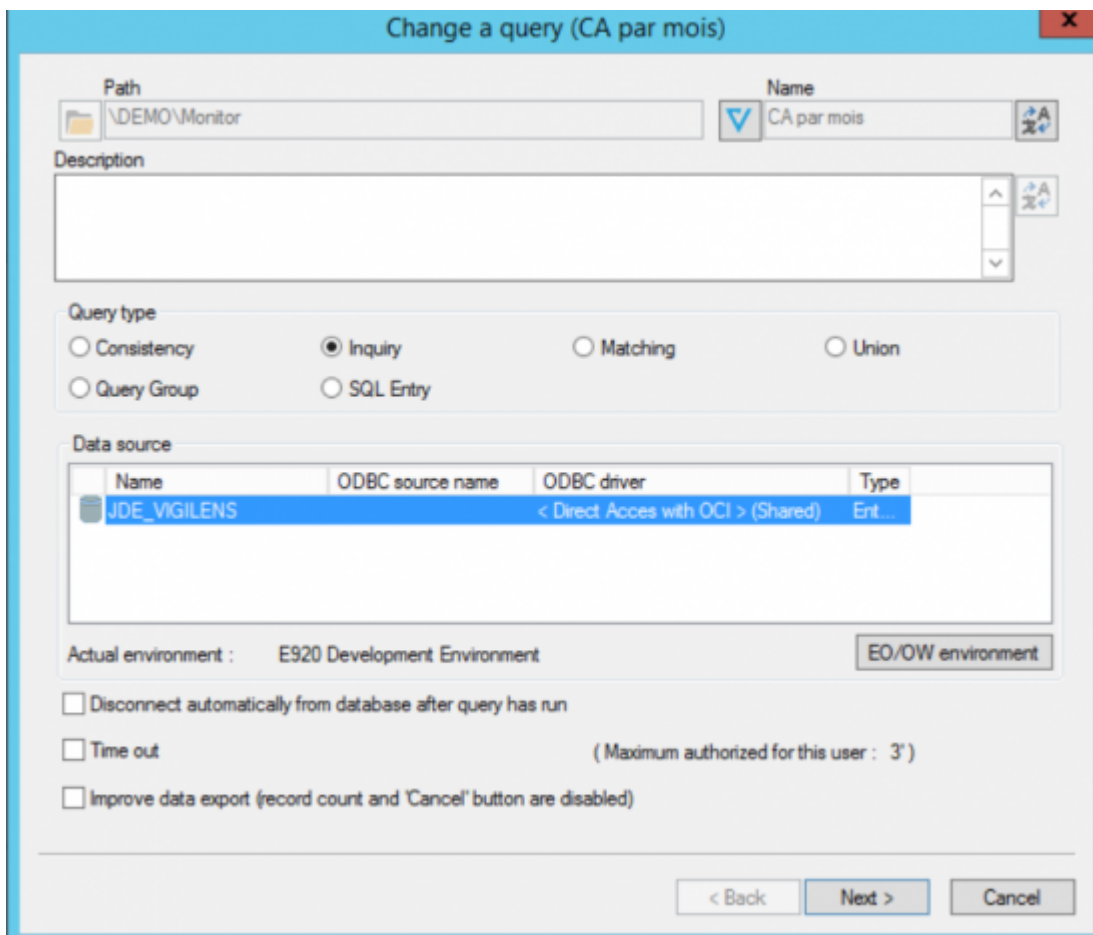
Change a query (CA par mois)

Path
\DEMO\Monitor

Name
CA par mois

Description

Query type
Consistency
Inquiry
Matching
Union
Query Group
SQL Entry

Data source

| Name | ODBC source name | ODBC driver | Type |
|---|---|---|---|
| JDE_VIGILENS | | < Direct Acces with OCI > (Shared) | Ent... |

Actual environment : E920 Development Environment

EO/OW environment

Disconnect automatically from database after query has run

Time out

( Maximum authorized for this user : 3' )

Improve data export (record count and 'Cancel' button are disabled)

< Back
Next >
Cancel